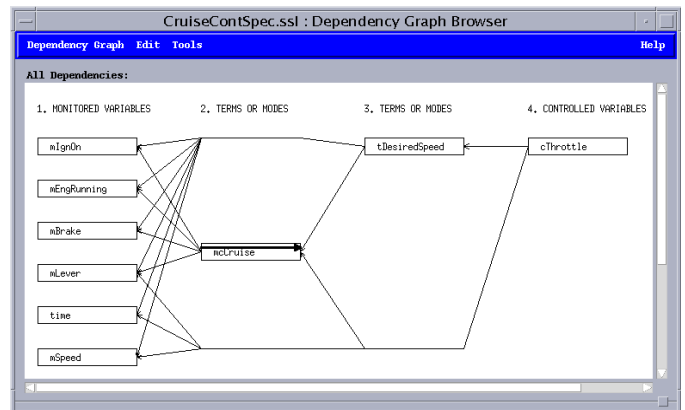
CruiseContSpec.ssl : Dependency Graph Browser

Dependency Graph Edit Tools

Help

All Dependencies:

1. MONITORED VARIABLES

2. TERMS OR MODES

3. TERMS OR MODES

4. CONTROLLED VARIABLES

mIgnOn

mEngRunning

mBrake

mLever

time

mSpeed

mcCruise

tDesiredSpeed

cThrottle